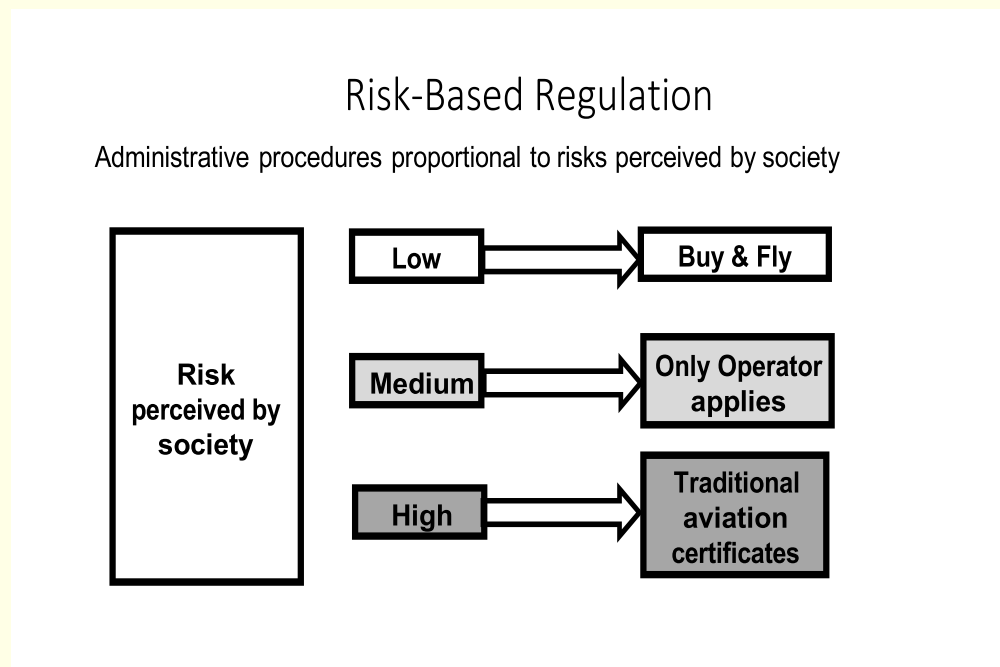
Risk-Based Regulation

Administrative procedures proportional to risks perceived by society

Risk perceived by society

Low

Buy & Fly

Medium

Only Operator applies

High

Traditional aviation certificates